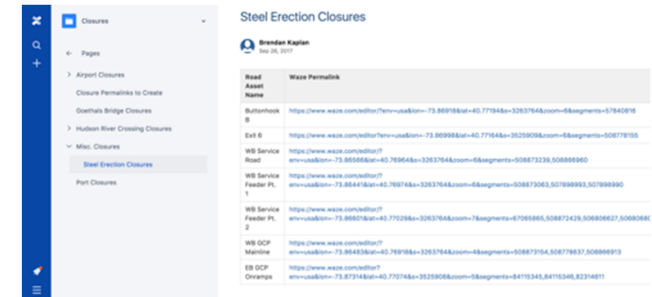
Closures

← Pages

> Airport Closures

Closure Permalinks to Create

Goethals Bridge Closures

> Hudson River Crossing Closures

∨ Misc. Closures

Steel Erection Closures

Port Closures

Steel Erection Closures

Brendan Kaplan
Sep 26, 2017

| Road Asset Name | Waze Permalink |
|---|---|
| Buttonhook B | https://www.waze.com/editor?env=usa&lon=-73.86918&lat=40.77194&s=3263764&zoom=6&segments=57840816 |
| Exit 6 | https://www.waze.com/editor?env=usa&lon=-73.86998&lat=40.77164&s=3525909&zoom=6&segments=508778155 |
| WB Service Road | https://www.waze.com/editor/?env=usa&lon=-73.86566&lat=40.76964&s=3263764&zoom=6&segments=508873239,508866960 |
| WB Service Feeder Pt. 1 | https://www.waze.com/editor/?env=usa&lon=-73.86441&lat=40.76974&s=3263764&zoom=6&segments=508873063,507898993,507898990 |
| WB Service Feeder Pt. 2 | https://www.waze.com/editor/?env=usa&lon=-73.86601&lat=40.77029&s=3263764&zoom=7&segments=67065865,508872429,506806627,5068068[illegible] |
| WB GCP Mainline | https://www.waze.com/editor/?env=usa&lon=-73.86483&lat=40.76918&s=3263764&zoom=6&segments=508873154,508778637,508866913 |
| EB GCP Onramps | https://www.waze.com/editor/?env=usa&lon=-73.87314&lat=40.77074&s=3525908&zoom=5&segments=84115345,84115346,82314611 |